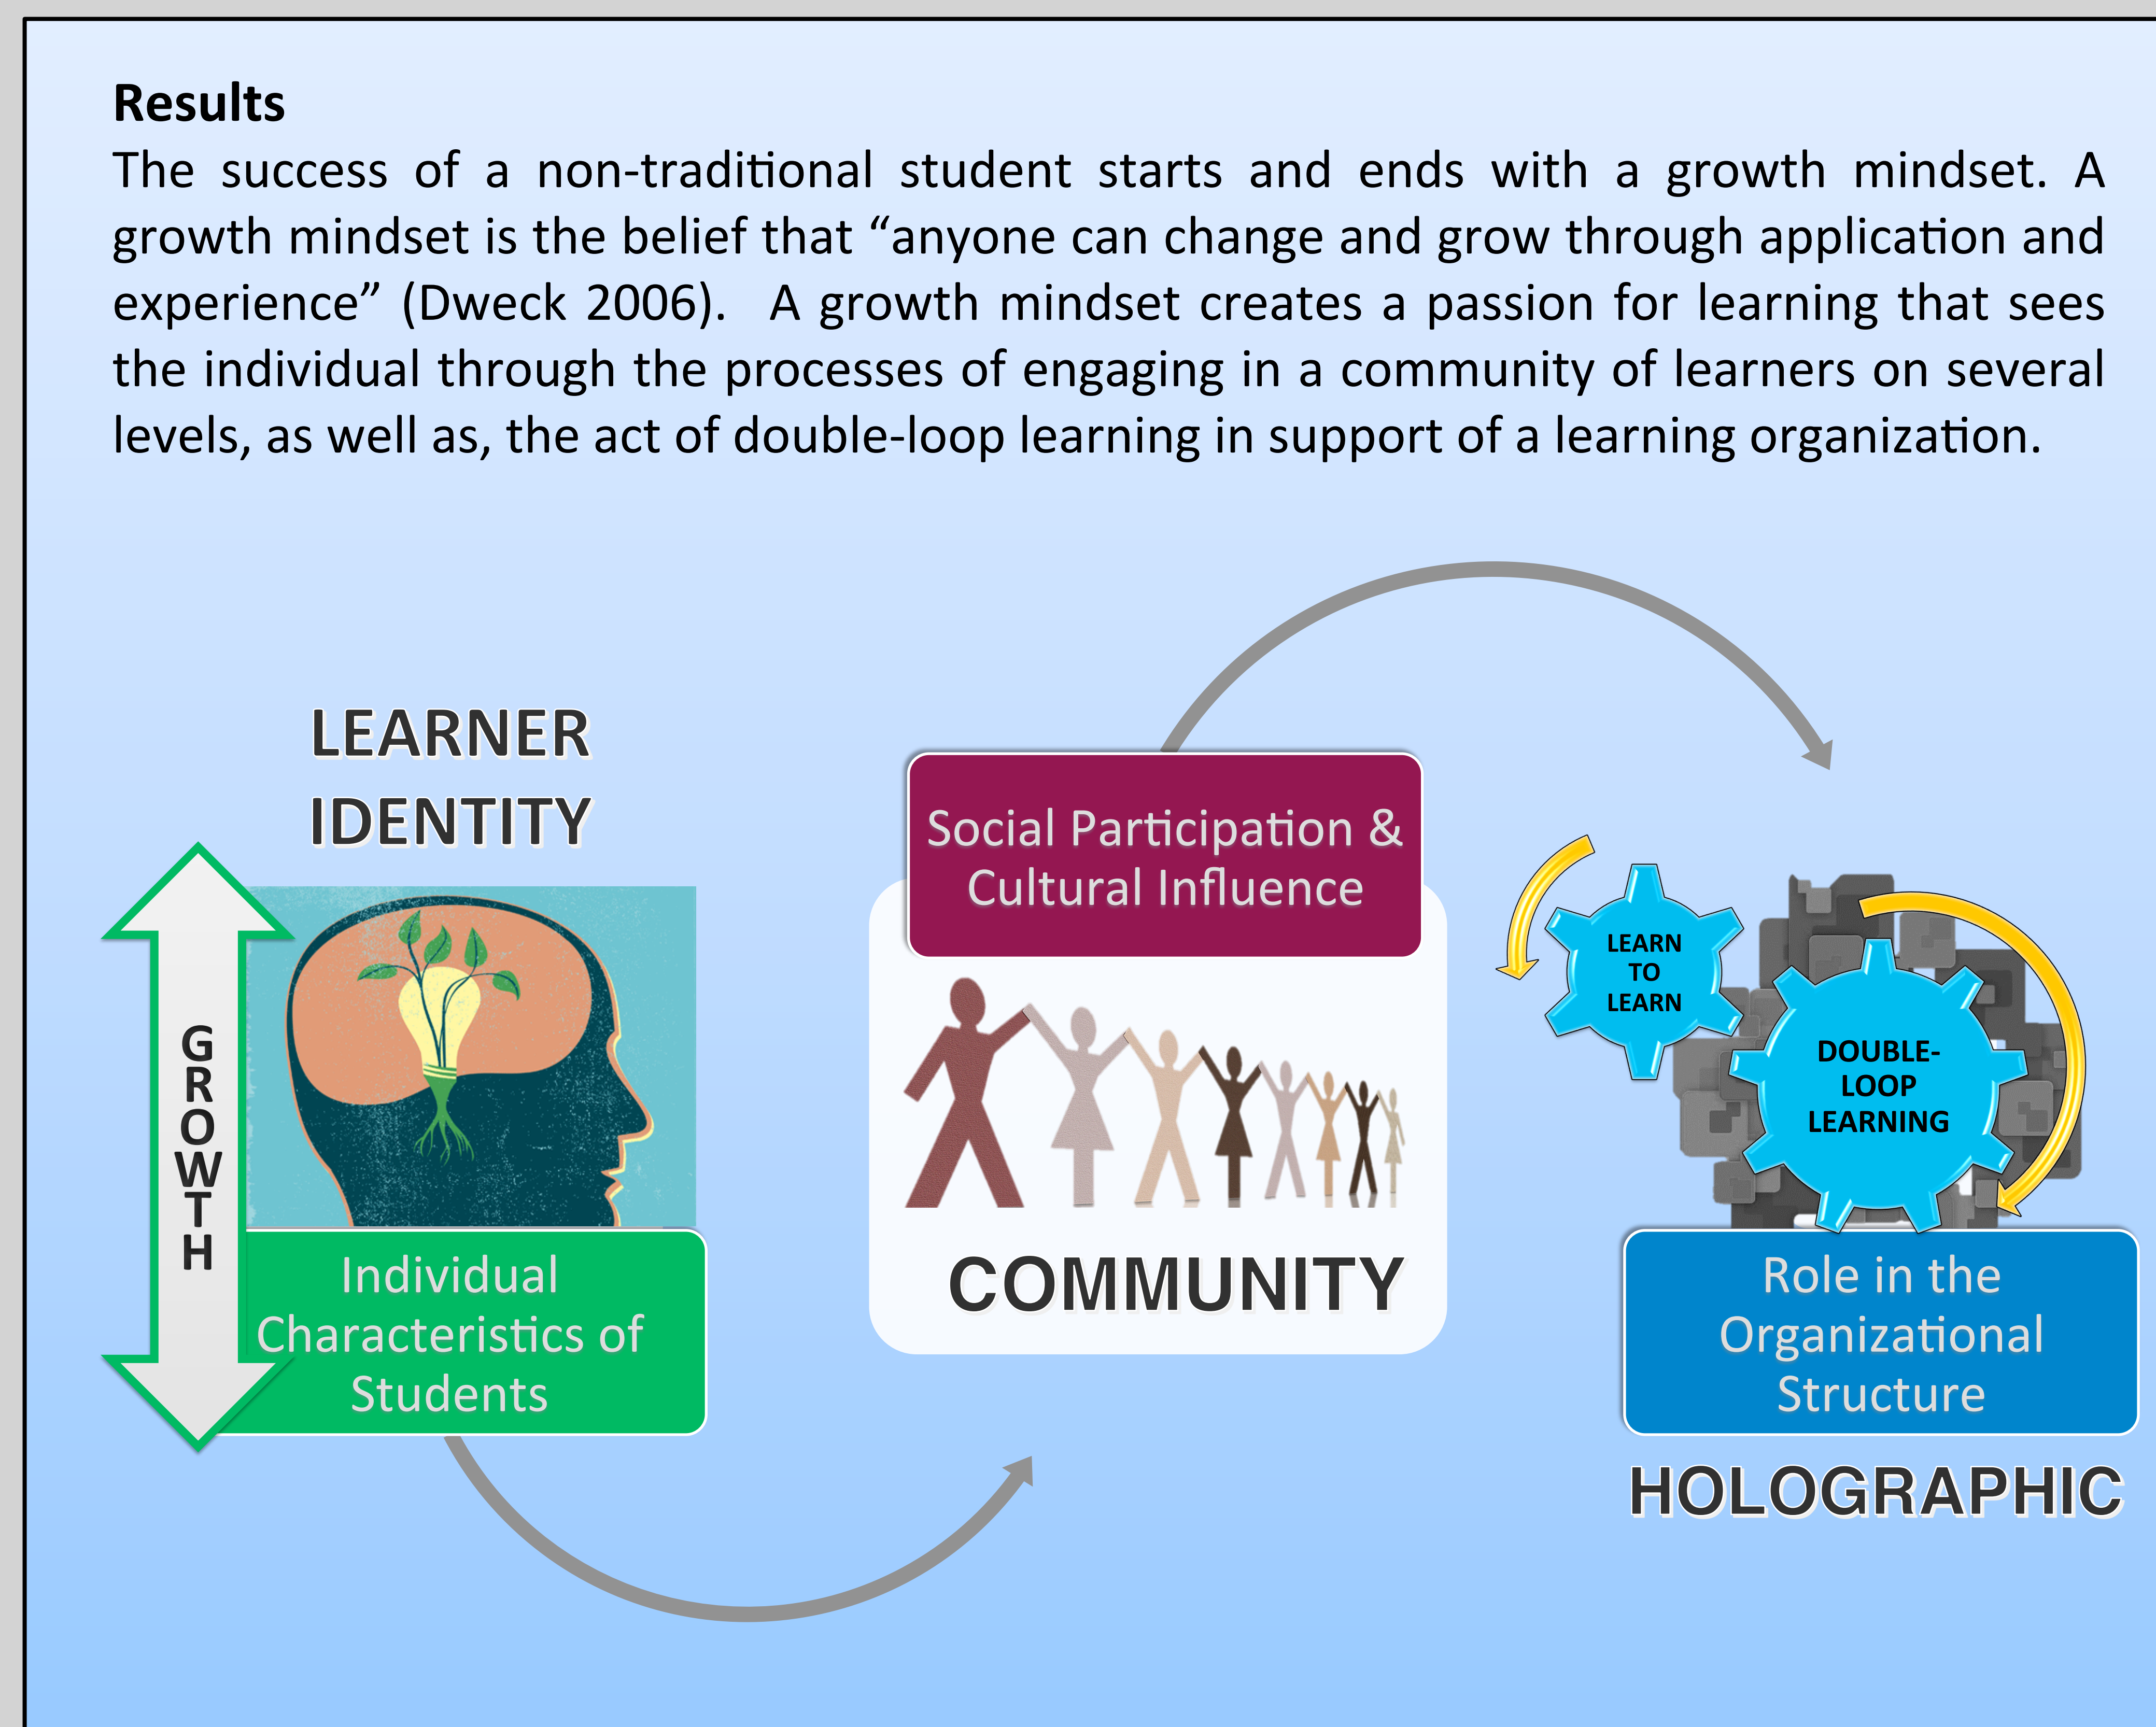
**Results**

The success of a non-traditional student starts and ends with a growth mindset. A growth mindset is the belief that "anyone can change and grow through application and experience" (Dweck 2006). A growth mindset creates a passion for learning that sees the individual through the processes of engaging in a community of learners on several levels, as well as, the act of double-loop learning in support of a learning organization.

LEARNER IDENTITY

GROWTH

Individual Characteristics of Students

Social Participation & Cultural Influence

COMMUNITY

LEARN TO LEARN

DOUBLE-LOOP LEARNING

Role in the Organizational Structure

HOLOGRAPHIC